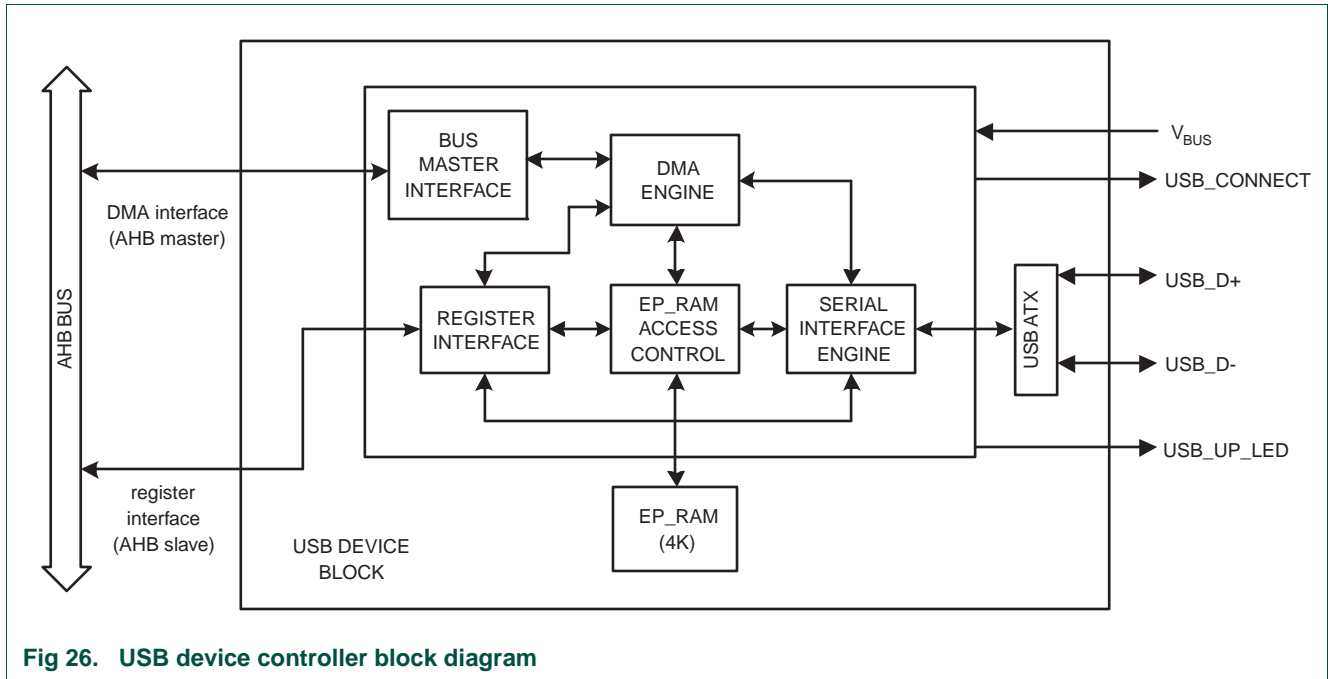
AHB BUS

DMA interface (AHB master)

register interface (AHB slave)

BUS MASTER INTERFACE

DMA ENGINE

REGISTER INTERFACE

EP_RAM ACCESS CONTROL

SERIAL INTERFACE ENGINE

EP_RAM (4K)

USB DEVICE BLOCK

USB ATX

$V_{BUS}$

USB_CONNECT

USB_D+

USB_D-

USB_UP_LED

Fig 26. USB device controller block diagram